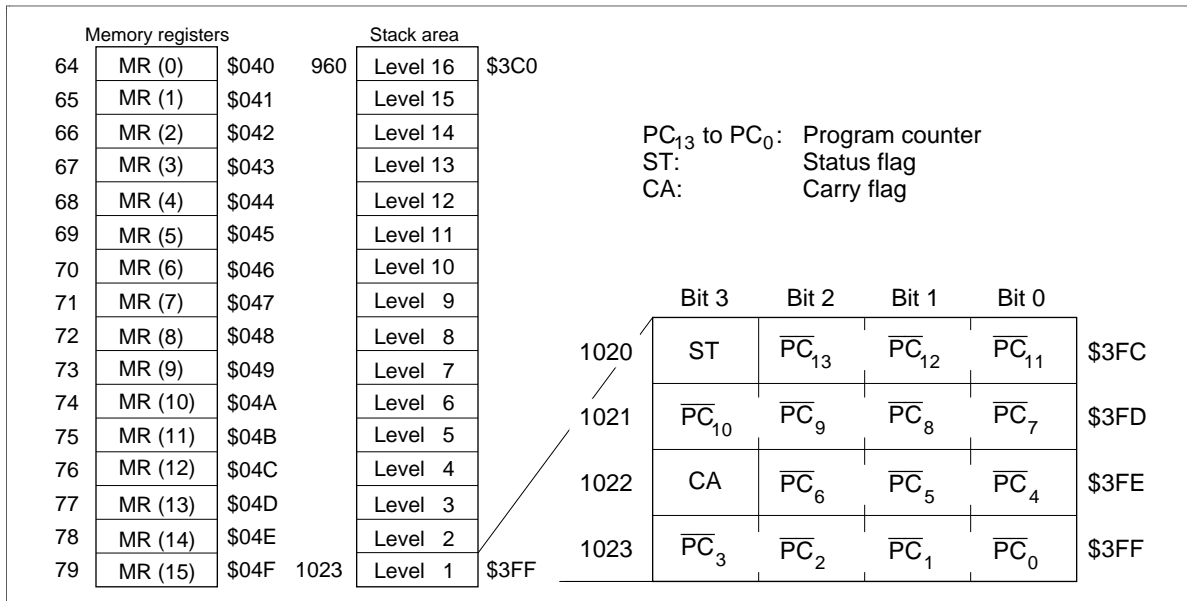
Memory registers

| | | |
|---|---|---|
| 64 | MR (0) | \$040 |
| 65 | MR (1) | \$041 |
| 66 | MR (2) | \$042 |
| 67 | MR (3) | \$043 |
| 68 | MR (4) | \$044 |
| 69 | MR (5) | \$045 |
| 70 | MR (6) | \$046 |
| 71 | MR (7) | \$047 |
| 72 | MR (8) | \$048 |
| 73 | MR (9) | \$049 |
| 74 | MR (10) | \$04A |
| 75 | MR (11) | \$04B |
| 76 | MR (12) | \$04C |
| 77 | MR (13) | \$04D |
| 78 | MR (14) | \$04E |
| 79 | MR (15) | \$04F |

Stack area

| | | |
|---|---|---|
| 960 | Level 16 | \$3C0 |
| | Level 15 | |
| | Level 14 | |
| | Level 13 | |
| | Level 12 | |
| | Level 11 | |
| | Level 10 | |
| | Level 9 | |
| | Level 8 | |
| | Level 7 | |
| | Level 6 | |
| | Level 5 | |
| | Level 4 | |
| | Level 3 | |
| | Level 2 | |
| 1023 | Level 1 | \$3FF |

$PC_{13}$ to $PC_0$: Program counter
ST: Status flag
CA: Carry flag

| | Bit 3 | Bit 2 | Bit 1 | Bit 0 | |
|---|---|---|---|---|---|
| 1020 | ST | $\overline{PC}_{13}$ | $\overline{PC}_{12}$ | $\overline{PC}_{11}$ | \$3FC |
| 1021 | $\overline{PC}_{10}$ | $\overline{PC}_{9}$ | $\overline{PC}_{8}$ | $\overline{PC}_{7}$ | \$3FD |
| 1022 | CA | $\overline{PC}_{6}$ | $\overline{PC}_{5}$ | $\overline{PC}_{4}$ | \$3FE |
| 1023 | $\overline{PC}_{3}$ | $\overline{PC}_{2}$ | $\overline{PC}_{1}$ | $\overline{PC}_{0}$ | \$3FF |